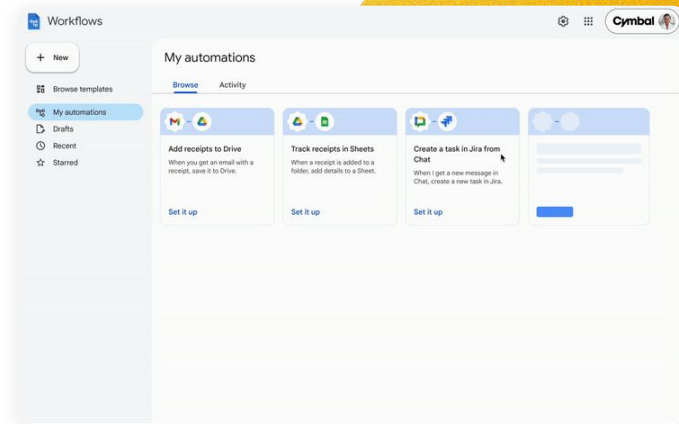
Workflows

Cymbal

+ New

Browse templates

My automations

Drafts

Recent

Starred

My automations

Browse

Activity

Add receipts to Drive

When you get an email with a receipt, save it to Drive.

Set it up

Track receipts in Sheets

When a receipt is added to a folder, add details to a Sheet.

Set it up

Create a task in Jira from Chat

When I get a new message in Chat, create a new task in Jira.

Set it up